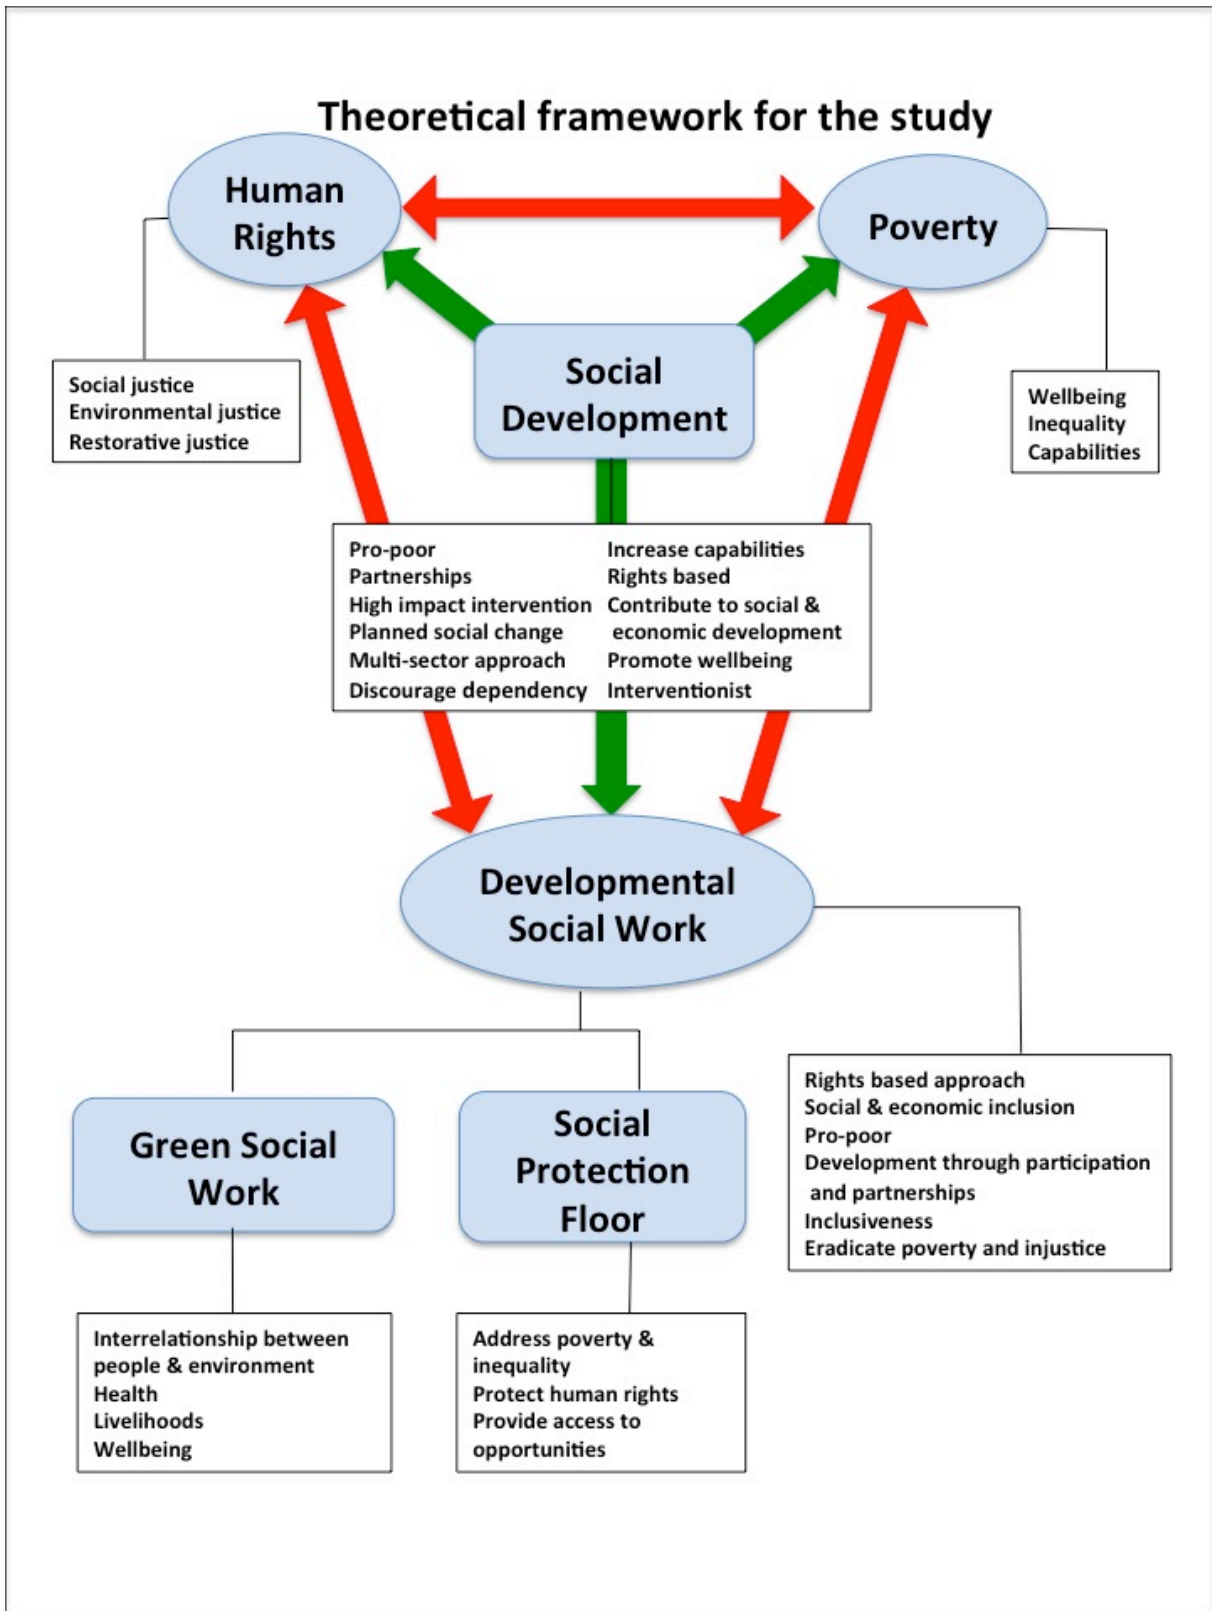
Theoretical framework for the study

Human Rights

Poverty

Social Development

Social justice
Environmental justice
Restorative justice

Wellbeing
Inequality
Capabilities

Pro-poor
Partnerships
High impact intervention
Planned social change
Multi-sector approach
Discourage dependency

Increase capabilities
Rights based
Contribute to social & economic development
Promote wellbeing
Interventionist

Developmental Social Work

Green Social Work

Social Protection Floor

Rights based approach
Social & economic inclusion
Pro-poor
Development through participation and partnerships
Inclusiveness
Eradicate poverty and injustice

Interrelationship between people & environment
Health
Livelihoods
Wellbeing

Address poverty & inequality
Protect human rights
Provide access to opportunities